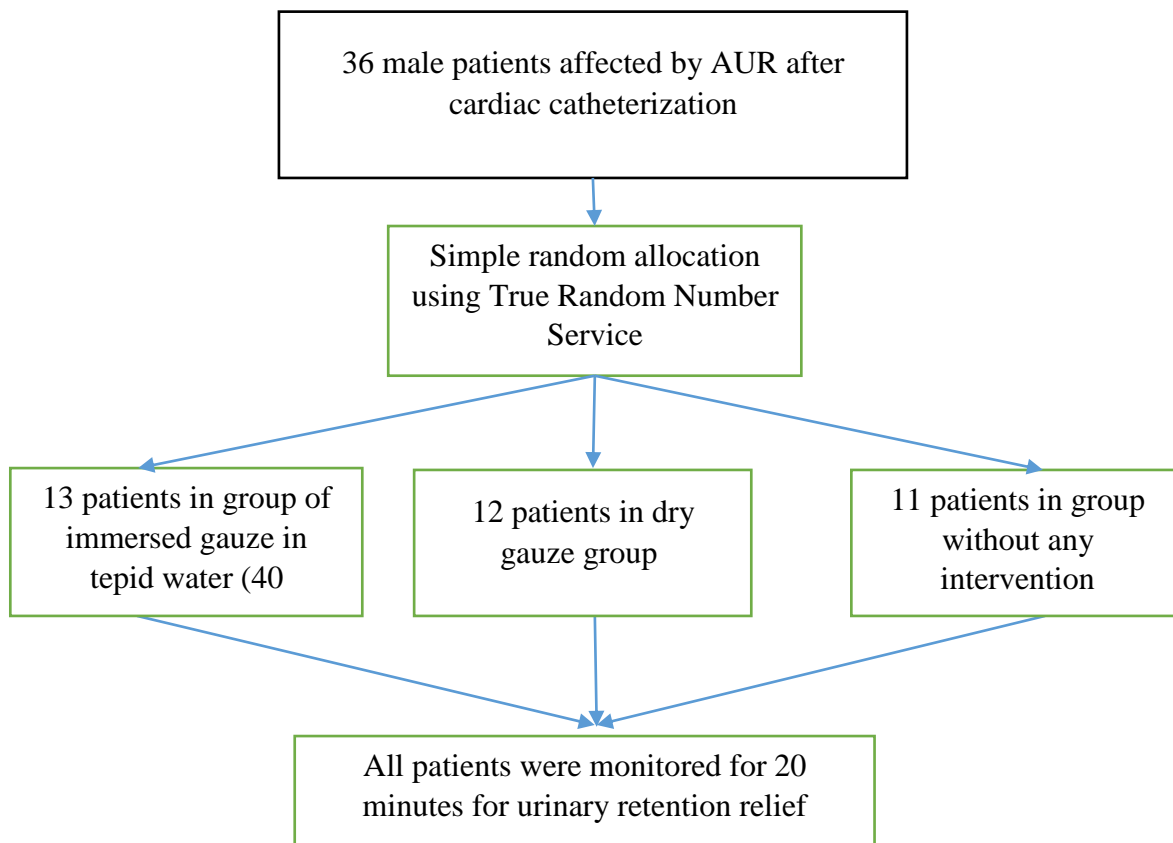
36 male patients affected by AUR after cardiac catheterization

Simple random allocation using True Random Number Service

13 patients in group of immersed gauze in tepid water (40

12 patients in dry gauze group

11 patients in group without any intervention

All patients were monitored for 20 minutes for urinary retention relief